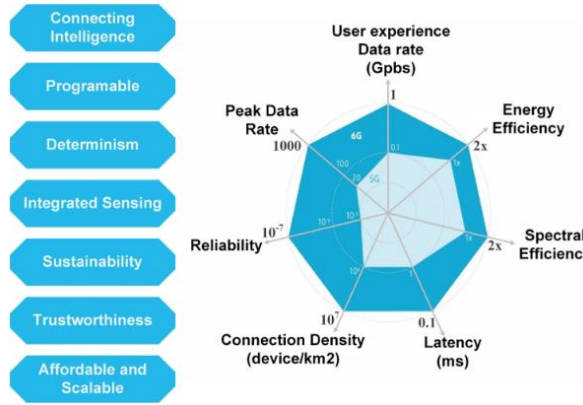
Connecting Intelligence

Programable

Determinism

Integrated Sensing

Sustainability

Trustworthiness

Affordable and Scalable

User experience Data rate (Gpbs)

1

0.1

Energy Efficiency

2x

1x

Spectral Efficienc

2x

1x

Latency (ms)

0.1

1

Connection Density (device/km2)

$10^7$

$10^6$

Reliability

$10^{-7}$

$10^{-5}$

$10^{-5}$

Peak Data Rate

1000

100

20

6G

5G